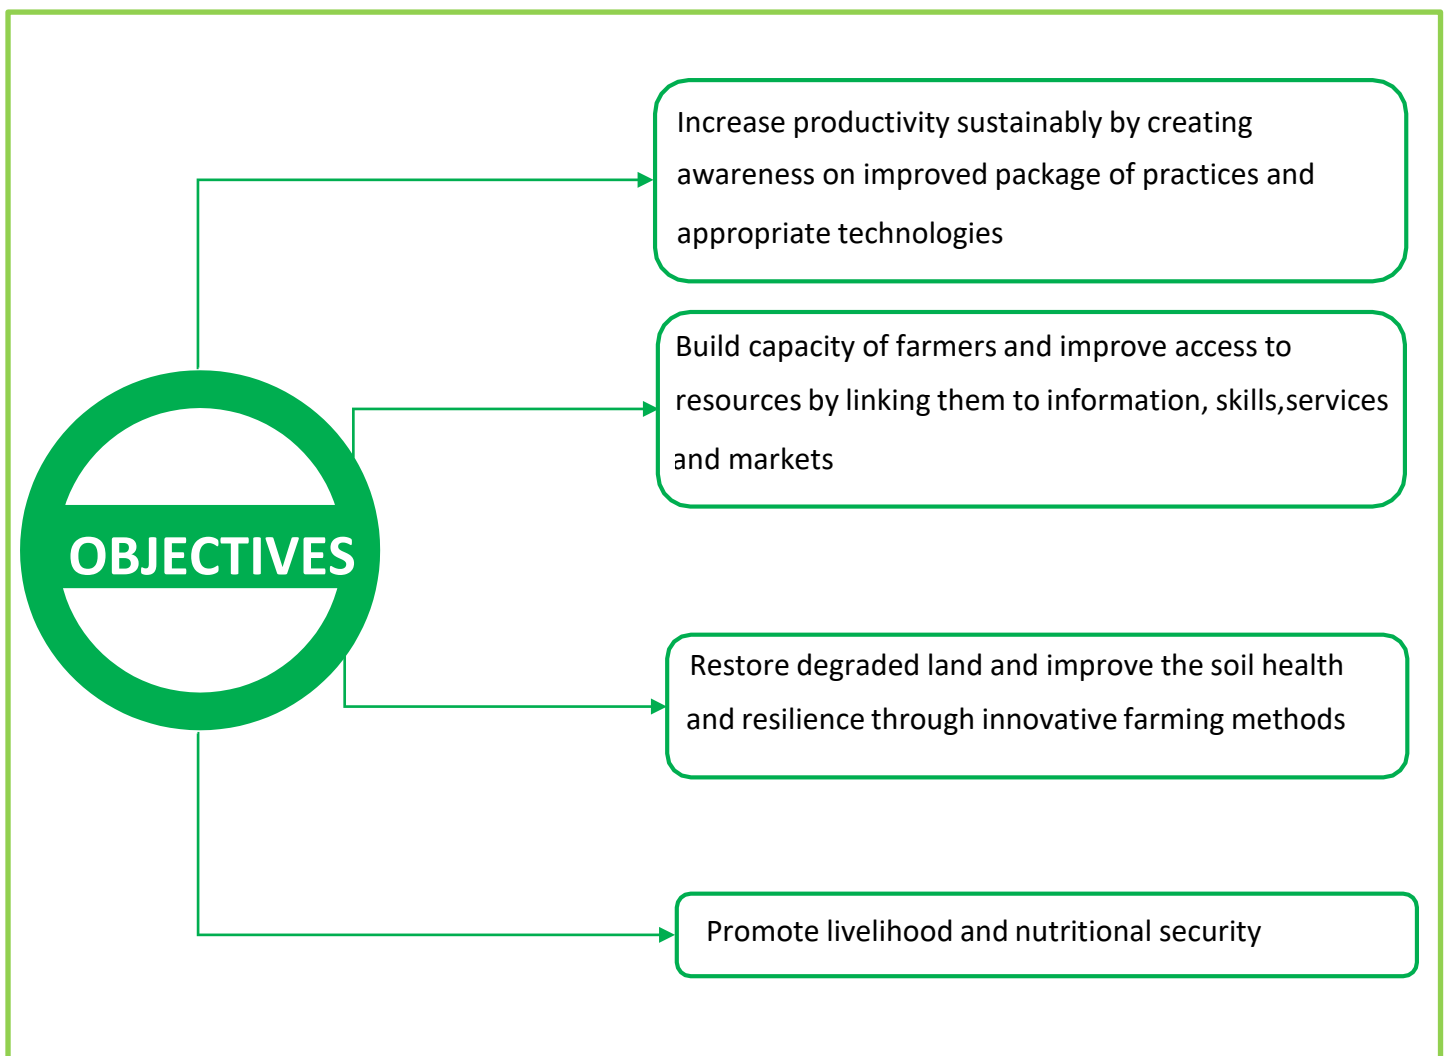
OBJECTIVES

Increase productivity sustainably by creating awareness on improved package of practices and appropriate technologies

Build capacity of farmers and improve access to resources by linking them to information, skills,services and markets

Restore degraded land and improve the soil health and resilience through innovative farming methods

Promote livelihood and nutritional security